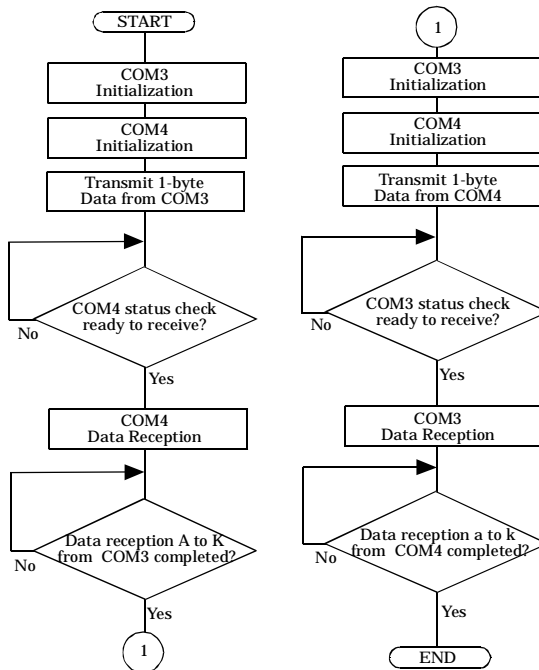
START

COM3 Initialization

COM4 Initialization

Transmit 1-byte Data from COM3

COM4 status check ready to receive?

No

Yes

COM4 Data Reception

Data reception A to K from COM3 completed?

No

Yes

1

1

COM3 Initialization

COM4 Initialization

Transmit 1-byte Data from COM4

COM3 status check ready to receive?

No

Yes

COM3 Data Reception

Data reception a to k from COM4 completed?

No

Yes

END